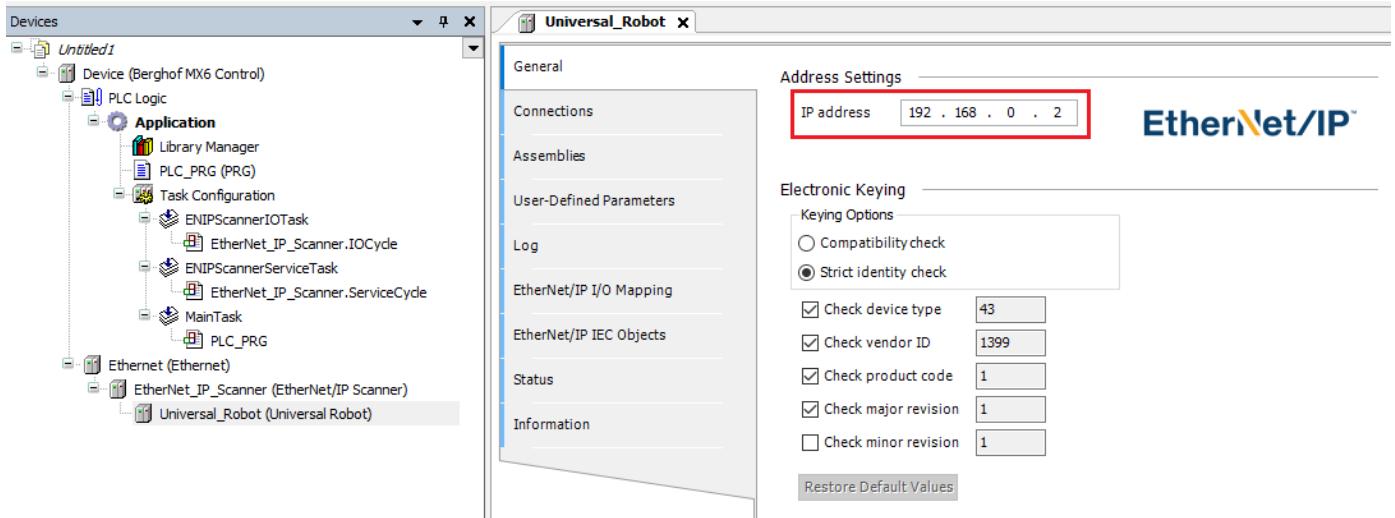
Devices

Untitled1
Device (Berghof MX6 Control)
PLC Logic
Application
Library Manager
PLC_PRG (PRG)
Task Configuration
ENIPScannerIOTask
EtherNet_IP_Scanner.IOCycle
ENIPScannerServiceTask
EtherNet_IP_Scanner.ServiceCycle
MainTask
PLC_PRG
Ethernet (Ethernet)
EtherNet_IP_Scanner (EtherNet/IP Scanner)
Universal_Robot (Universal Robot)

Universal_Robot

General
Connections
Assemblies
User-Defined Parameters
Log
EtherNet/IP I/O Mapping
EtherNet/IP IEC Objects
Status
Information

Address Settings
IP address 192 . 168 . 0 . 2

EtherNet/IP™

Electronic Keying
Keying Options
Compatibility check
Strict identity check
Check device type 43
Check vendor ID 1399
Check product code 1
Check major revision 1
Check minor revision 1
Restore Default Values